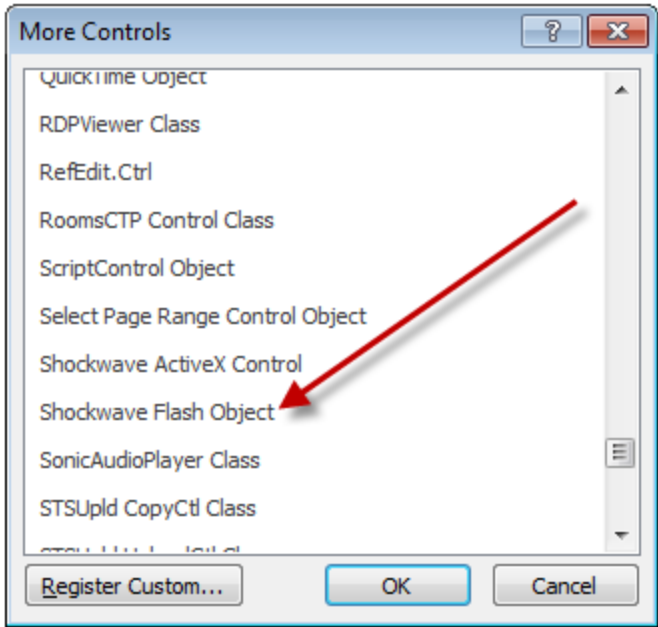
More Controls

?

QuickTime Object
RDPViewer Class
RefEdit.Ctrl
RoomsCTP Control Class
ScriptControl Object
Select Page Range Control Object
Shockwave ActiveX Control
Shockwave Flash Object
SonicAudioPlayer Class
STSUpld CopyCtl Class
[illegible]

Register Custom...
OK
Cancel